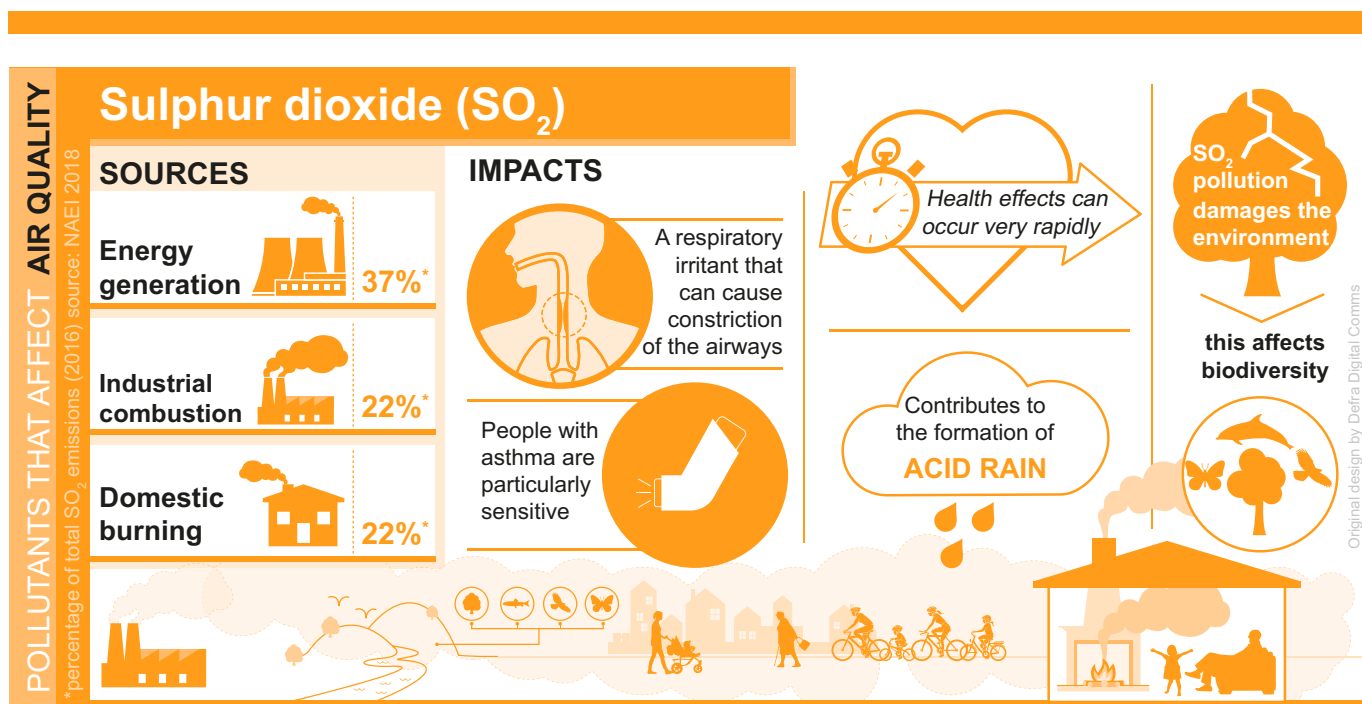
POLLUTANTS THAT AFFECT AIR QUALITY

*percentage of total $SO_2$ emissions (2016) source: NAEI 2018

Sulphur dioxide ($SO_2$)

SOURCES

Energy generation 37%*

Industrial combustion 22%*

Domestic burning 22%*

IMPACTS

A respiratory irritant that can cause constriction of the airways

People with asthma are particularly sensitive

Health effects can occur very rapidly

Contributes to the formation of ACID RAIN

$SO_2$ pollution damages the environment

this affects biodiversity

Original design by Defra Digital Comms